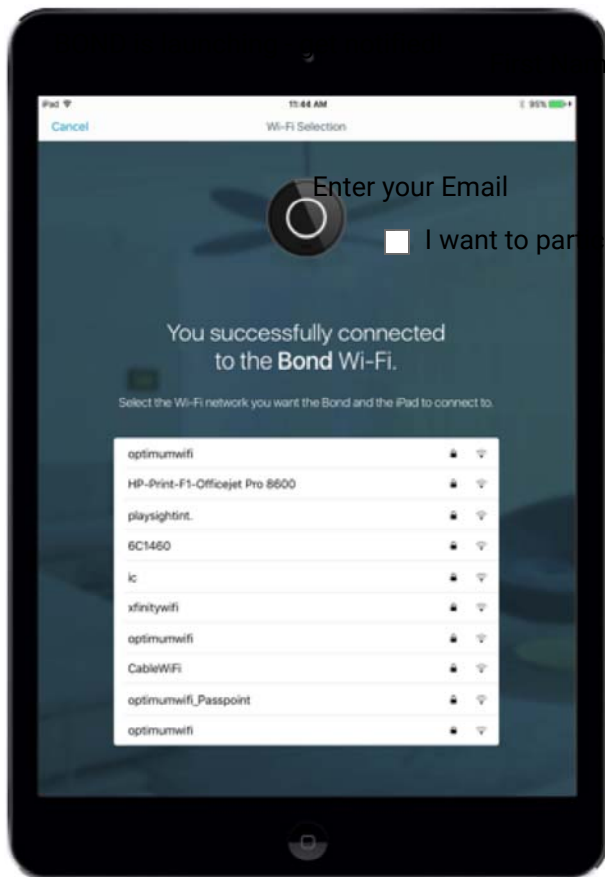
iPad
11:44 AM
95%
Cancel
Wi-Fi Selection

Enter your Email

I want to par

You successfully connected to the Bond Wi-Fi.

Select the Wi-Fi network you want the Bond and the iPad to connect to.

optimumwifi
HP-Print-F1-Officejet Pro 8600
playsightint.
6C1460
ic
xfinitywifi
optimumwifi
CableWiFi
optimumwifi_Passpoint
optimumwifi